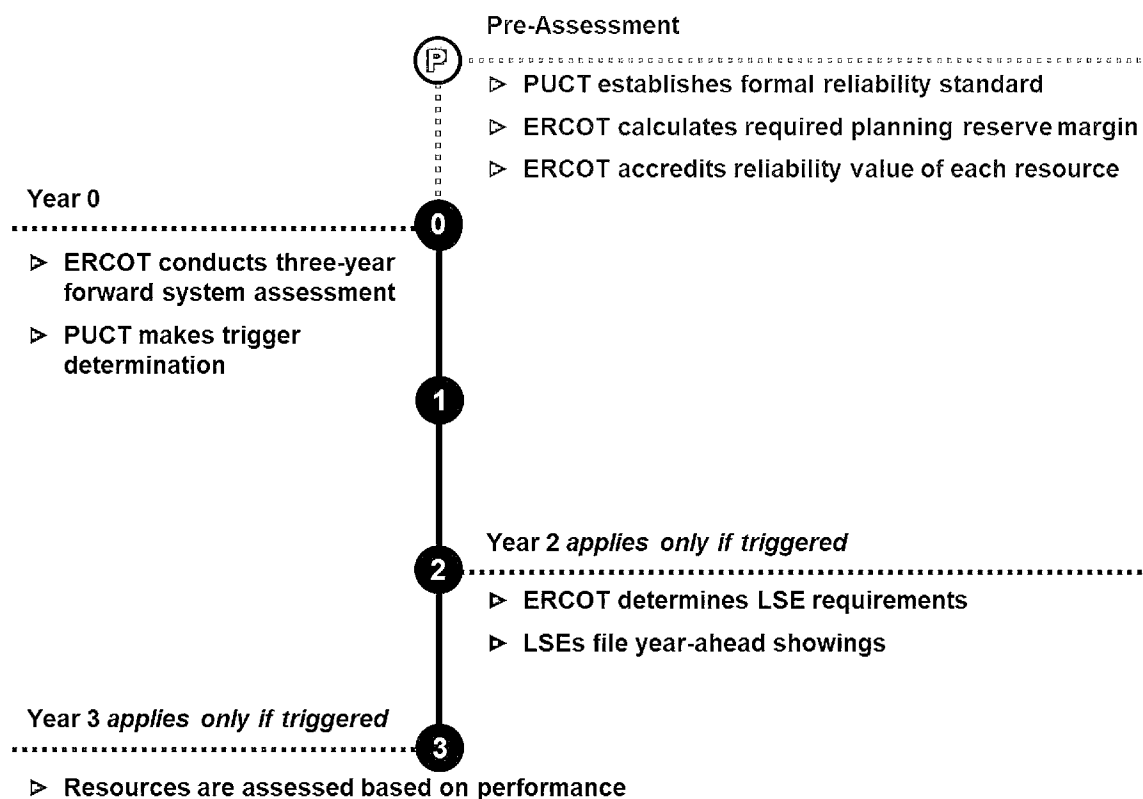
Pre-Assessment

P

▷ PUCT establishes formal reliability standard

▷ ERCOT calculates required planning reserve margin

▷ ERCOT accredits reliability value of each resource

Year 0

0

▷ ERCOT conducts three-year forward system assessment

▷ PUCT makes trigger determination

1

Year 2 *applies only if triggered*

2

▷ ERCOT determines LSE requirements

▷ LSEs file year-ahead showings

Year 3 *applies only if triggered*

3

▷ Resources are assessed based on performance